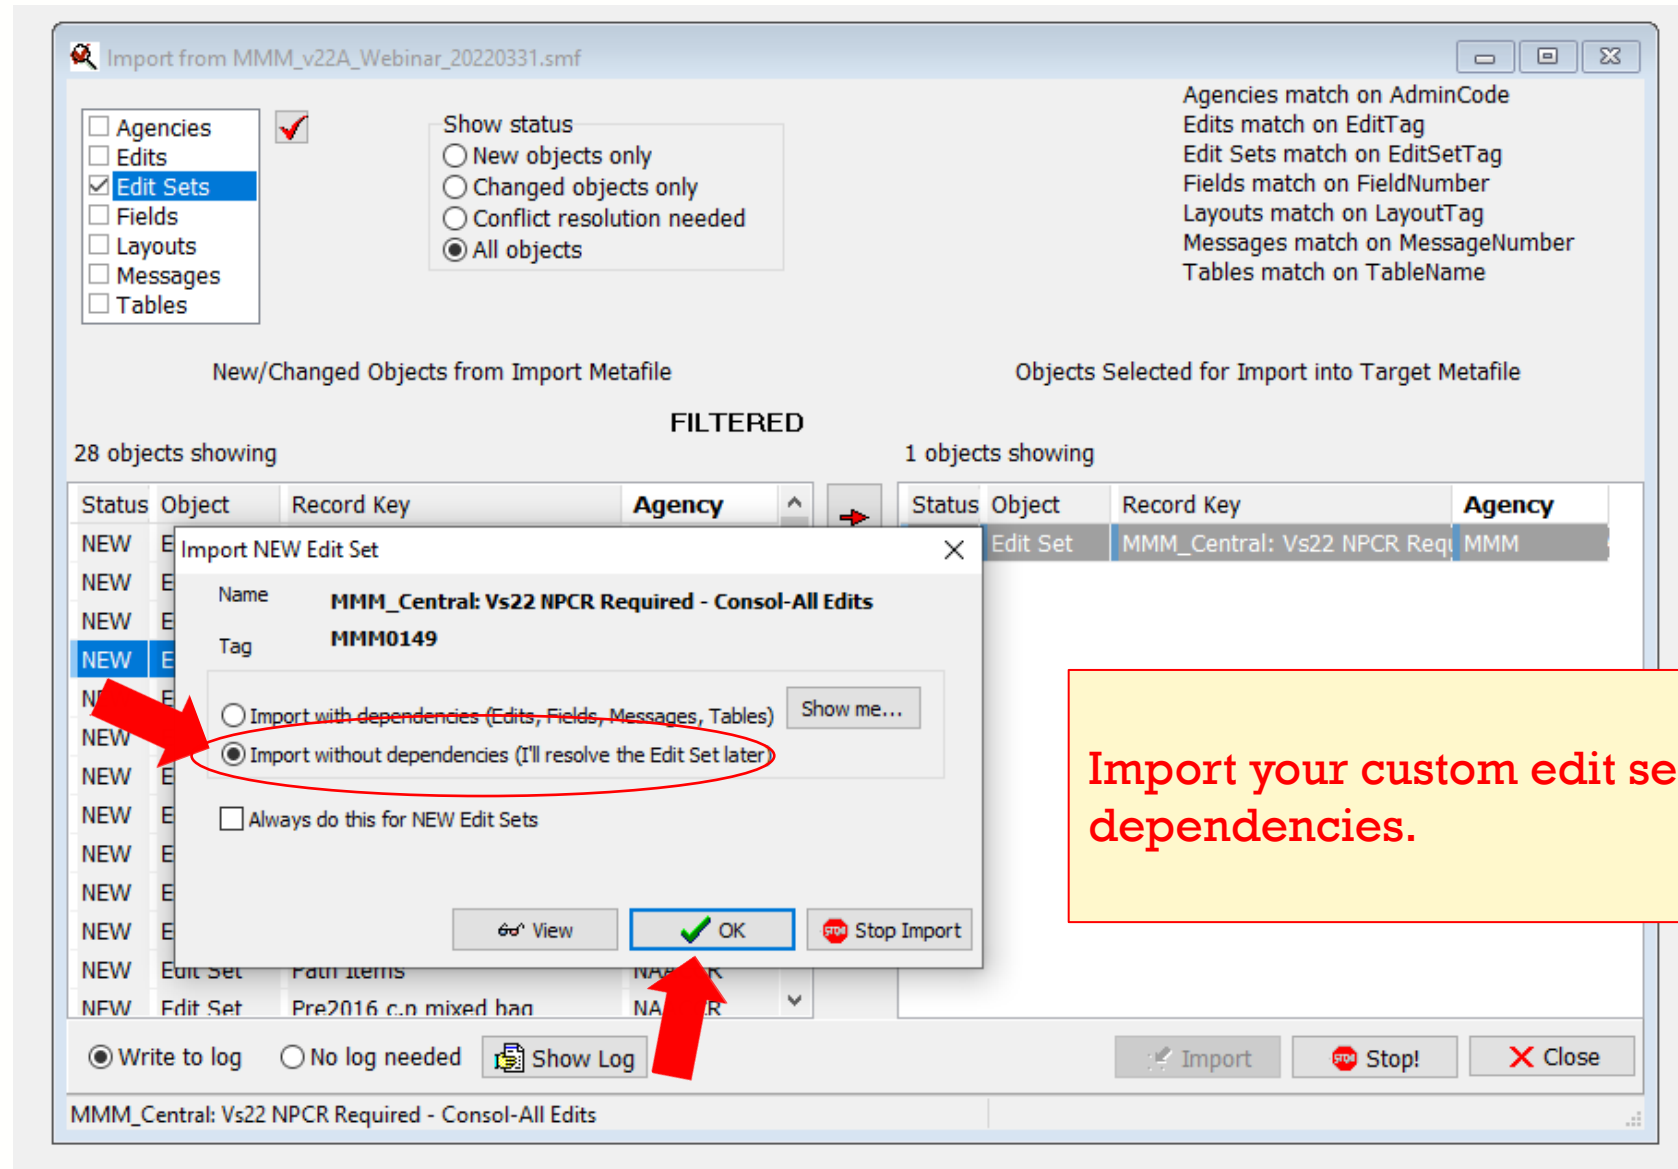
Import from MMM_v22A_Webinar_20220331.smf

Agencies
Edits
Edit Sets
Fields
Layouts
Messages
Tables

Show status
New objects only
Changed objects only
Conflict resolution needed
All objects

Agencies match on AdminCode
Edits match on EditTag
Edit Sets match on EditSetTag
Fields match on FieldNumber
Layouts match on LayoutTag
Messages match on MessageNumber
Tables match on TableName

New/Changed Objects from Import Metafile

Objects Selected for Import into Target Metafile

FILTERED

28 objects showing

1 objects showing

| Status | Object | Record Key | Agency |
|---|---|---|---|
| NEW | E | | |
| NEW | E | | |
| NEW | E | | |
| NEW | E | | |
| N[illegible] | E | | |
| NEW | | | |
| NEW | E | | |
| NEW | E | | |
| NEW | E | | |
| NEW | E | | |
| NEW | E | | |
| NEW | Edit Set | Path Items | NA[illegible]R |
| NEW | Edit Set | Pre2016 c.n mixed hag | NA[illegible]R |

| Status | Object | Record Key | Agency |
|---|---|---|---|
| | Edit Set | MMM_Central: Vs22 NPCR Requ | MMM |

Import NEW Edit Set

Name MMM_Central: Vs22 NPCR Required - Consol-All Edits

Tag MMM0149

Import with dependencies (Edits, Fields, Messages, Tables)

Show me...

Import without dependencies (I'll resolve the Edit Set later)

Always do this for NEW Edit Sets

View

OK

Stop Import

Import your custom edit se dependencies.

Write to log

No log needed

Show Log

Import

Stop!

Close

MMM_Central: Vs22 NPCR Required - Consol-All Edits